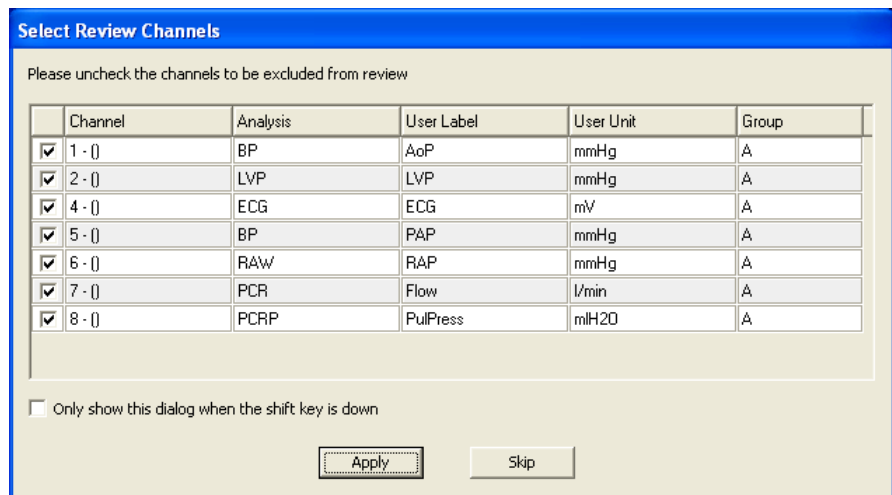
Select Review Channels

Please uncheck the channels to be excluded from review

| | Channel | Analysis | User Label | User Unit | Group |
|---|---|---|---|---|---|
| ☑ | 1 - () | BP | AoP | mmHg | A |
| ☑ | 2 - () | LVP | LVP | mmHg | A |
| ☑ | 4 - () | ECG | ECG | mV | A |
| ☑ | 5 - () | BP | PAP | mmHg | A |
| ☑ | 6 - () | RAW | RAP | mmHg | A |
| ☑ | 7 - () | PCR | Flow | l/min | A |
| ☑ | 8 - () | PCRP | PulPress | mlH2O | A |

☐ Only show this dialog when the shift key is down

Apply

Skip